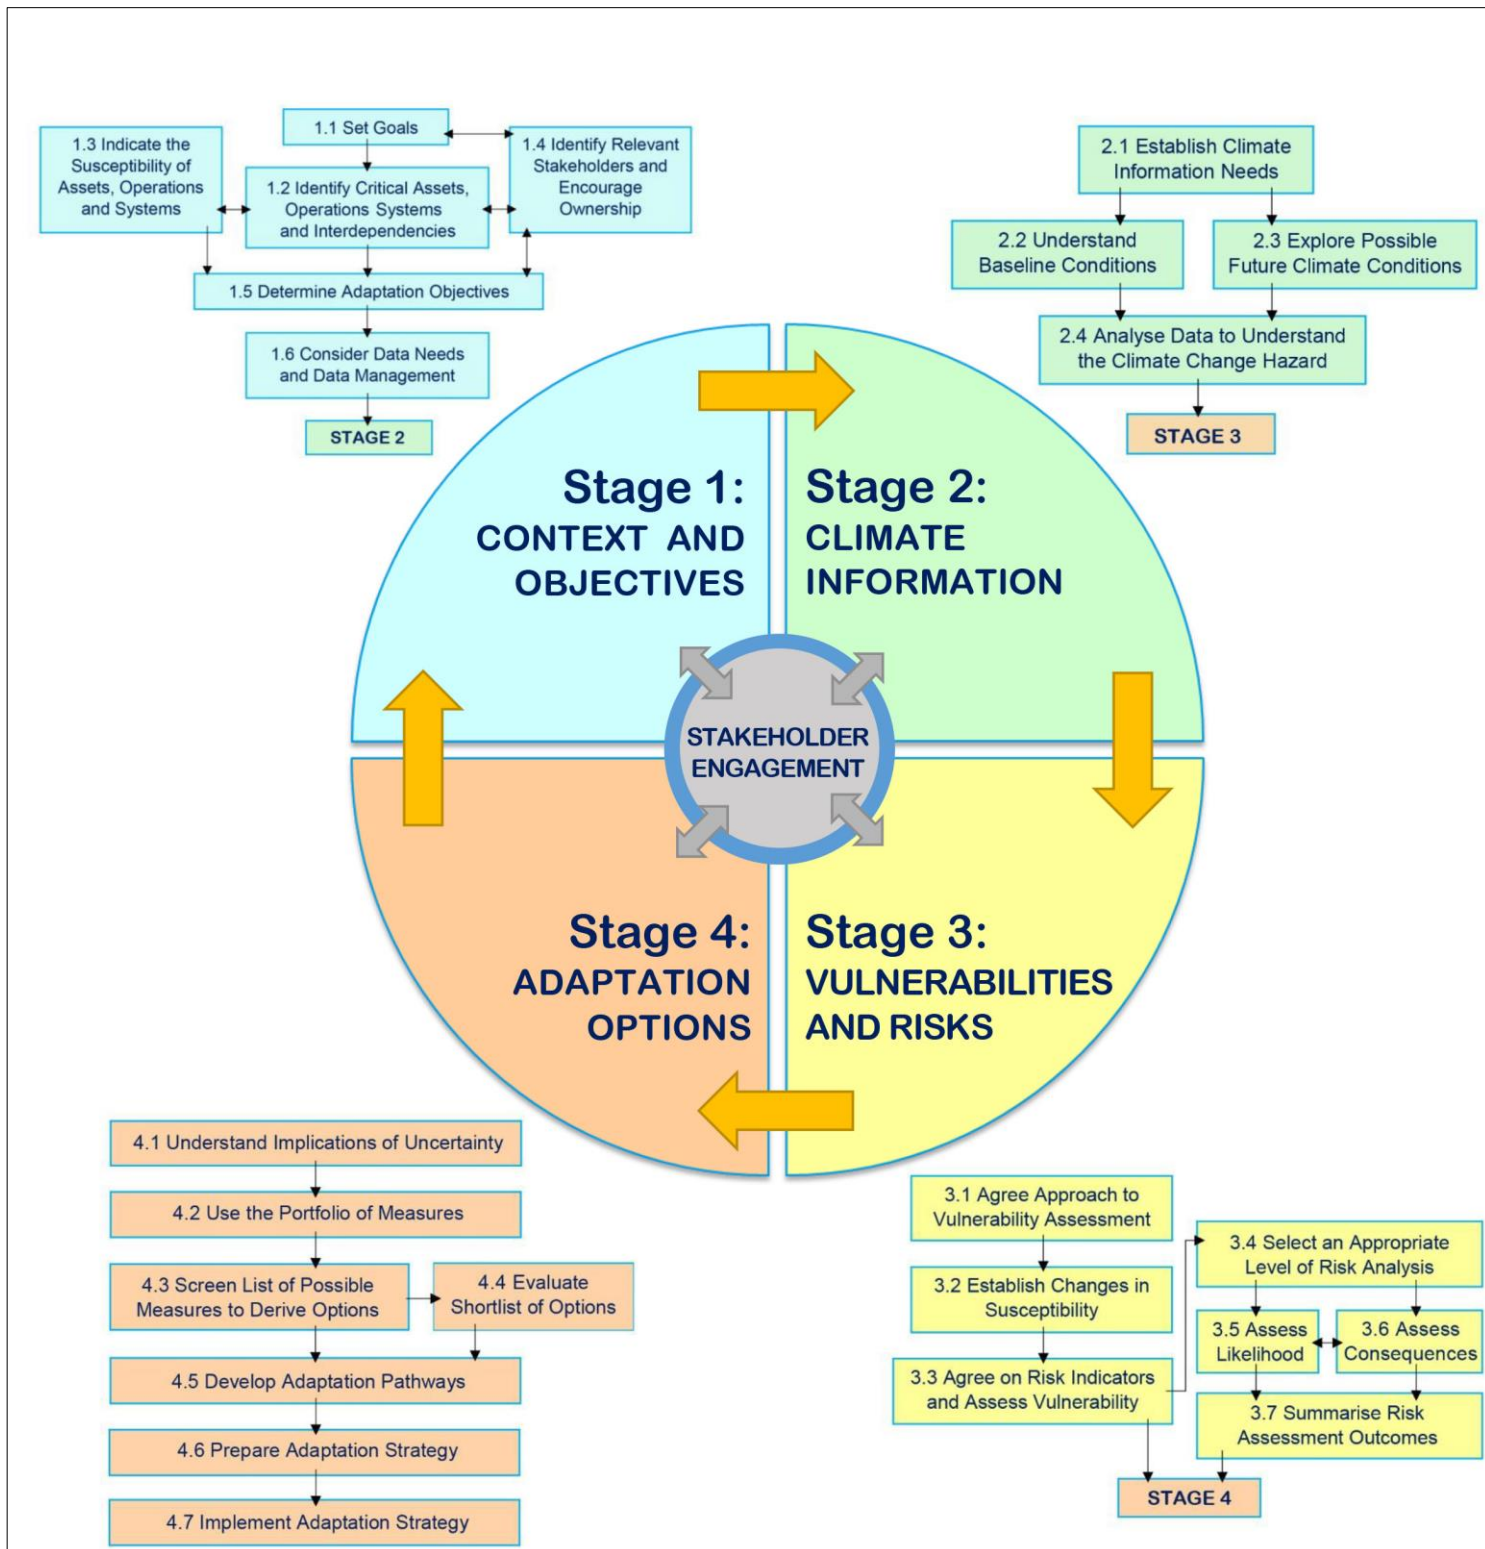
1.1 Set Goals

1.3 Indicate the Susceptibility of Assets, Operations and Systems

1.2 Identify Critical Assets, Operations Systems and Interdependencies

1.4 Identify Relevant Stakeholders and Encourage Ownership

1.5 Determine Adaptation Objectives

1.6 Consider Data Needs and Data Management

STAGE 2

2.1 Establish Climate Information Needs

2.2 Understand Baseline Conditions

2.3 Explore Possible Future Climate Conditions

2.4 Analyse Data to Understand the Climate Change Hazard

STAGE 3

Stage 1: CONTEXT AND OBJECTIVES

Stage 2: CLIMATE INFORMATION

STAKEHOLDER ENGAGEMENT

Stage 4: ADAPTATION OPTIONS

Stage 3: VULNERABILITIES AND RISKS

4.1 Understand Implications of Uncertainty

4.2 Use the Portfolio of Measures

4.3 Screen List of Possible Measures to Derive Options

4.4 Evaluate Shortlist of Options

4.5 Develop Adaptation Pathways

4.6 Prepare Adaptation Strategy

4.7 Implement Adaptation Strategy

3.1 Agree Approach to Vulnerability Assessment

3.2 Establish Changes in Susceptibility

3.3 Agree on Risk Indicators and Assess Vulnerability

3.4 Select an Appropriate Level of Risk Analysis

3.5 Assess Likelihood

3.6 Assess Consequences

3.7 Summarise Risk Assessment Outcomes

STAGE 4